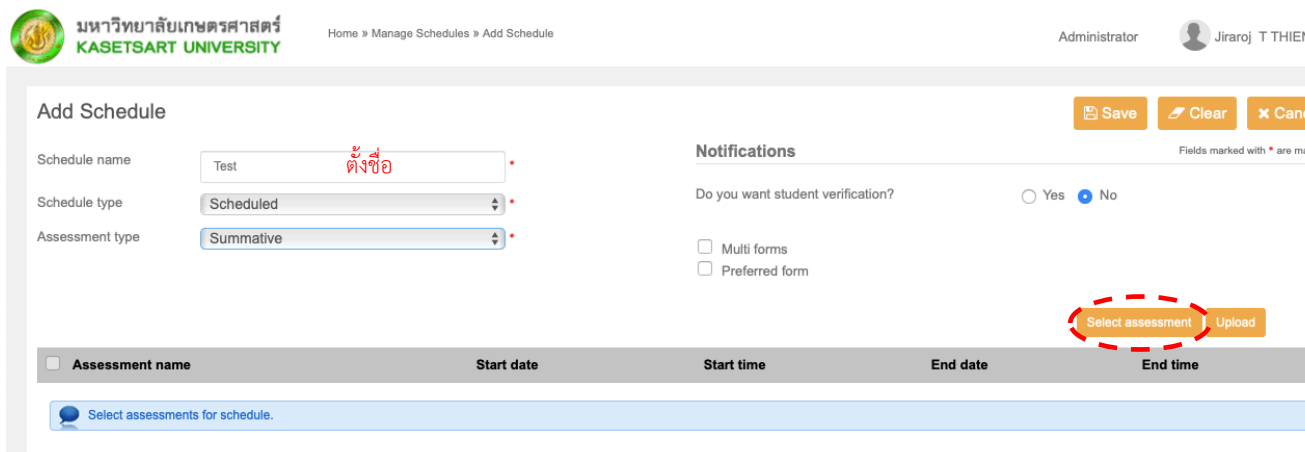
มหาวิทยาลัยเกษตรศาสตร์
KASETSART UNIVERSITY

Home » Manage Schedules » Add Schedule

Administrator

Jiraroj T THIEN

Add Schedule

Save Clear Canc

Schedule name Test ตั้งชื่อ *

Schedule type Scheduled *

Assessment type Summative *

Notifications

Fields marked with * are ma

Do you want student verification? Yes No

Multi forms

Preferred form

Select assessment Upload

| Assessment name | Start date | Start time | End date | End time |
|---|---|---|---|---|

Select assessments for schedule.